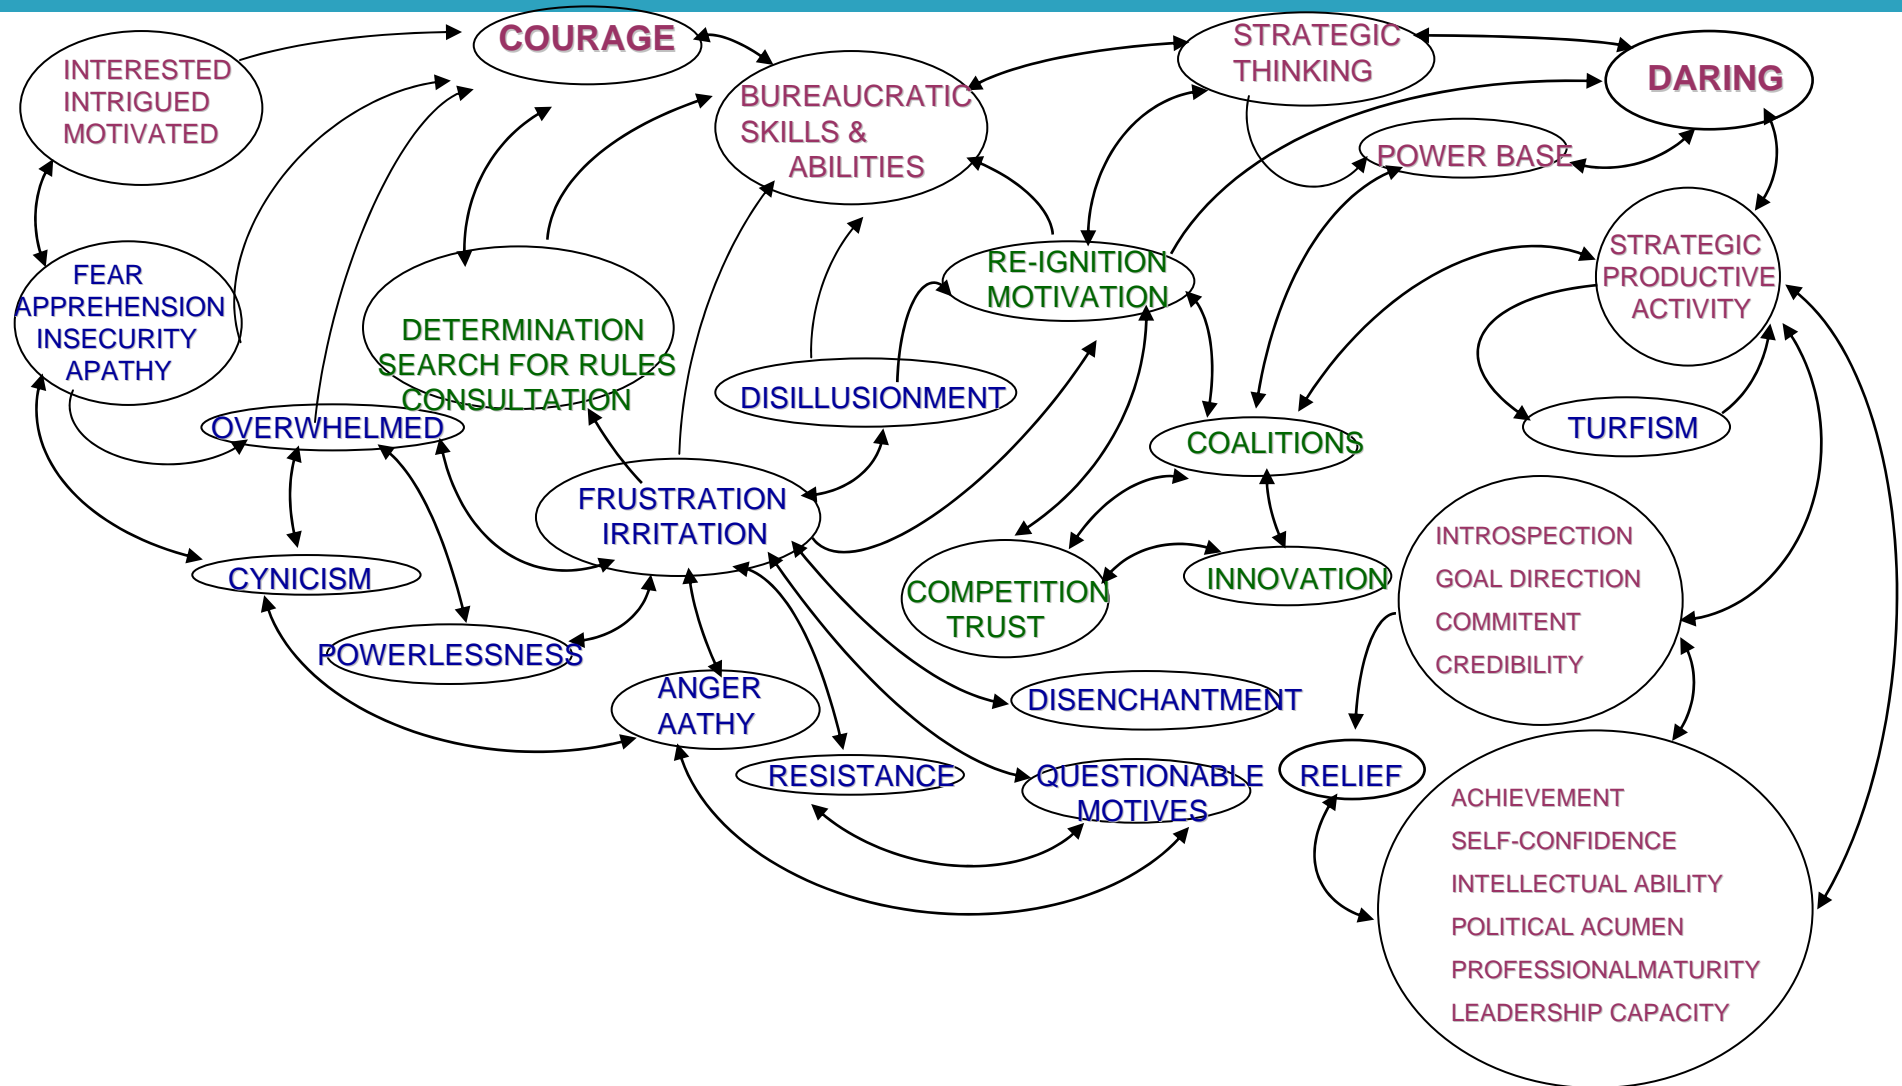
COURAGE

INTERESTED
INTRIGUED
MOTIVATED

BUREAUCRATIC
SKILLS &
ABILITIES

STRATEGIC
THINKING

DARING

POWER BASE

FEAR
APPREHENSION
INSECURITY
APATHY

DETERMINATION
SEARCH FOR RULES
CONSULTATION

RE-IGNITION
MOTIVATION

STRATEGIC
PRODUCTIVE
ACTIVITY

DISILLUSIONMENT

OVERWHELMED

TURFISM

COALITIONS

FRUSTRATION
IRRITATION

INTROSPECTION
GOAL DIRECTION
COMMITENT
CREDIBILITY

CYNICISM

COMPETITION
TRUST

INNOVATION

POWERLESSNESS

ANGER
AATHY

DISENCHANTMENT

RESISTANCE

QUESTIONABLE
MOTIVES

RELIEF

ACHIEVEMENT
SELF-CONFIDENCE
INTELLECTUAL ABILITY
POLITICAL ACUMEN
PROFESSIONALMATURITY
LEADERSHIP CAPACITY